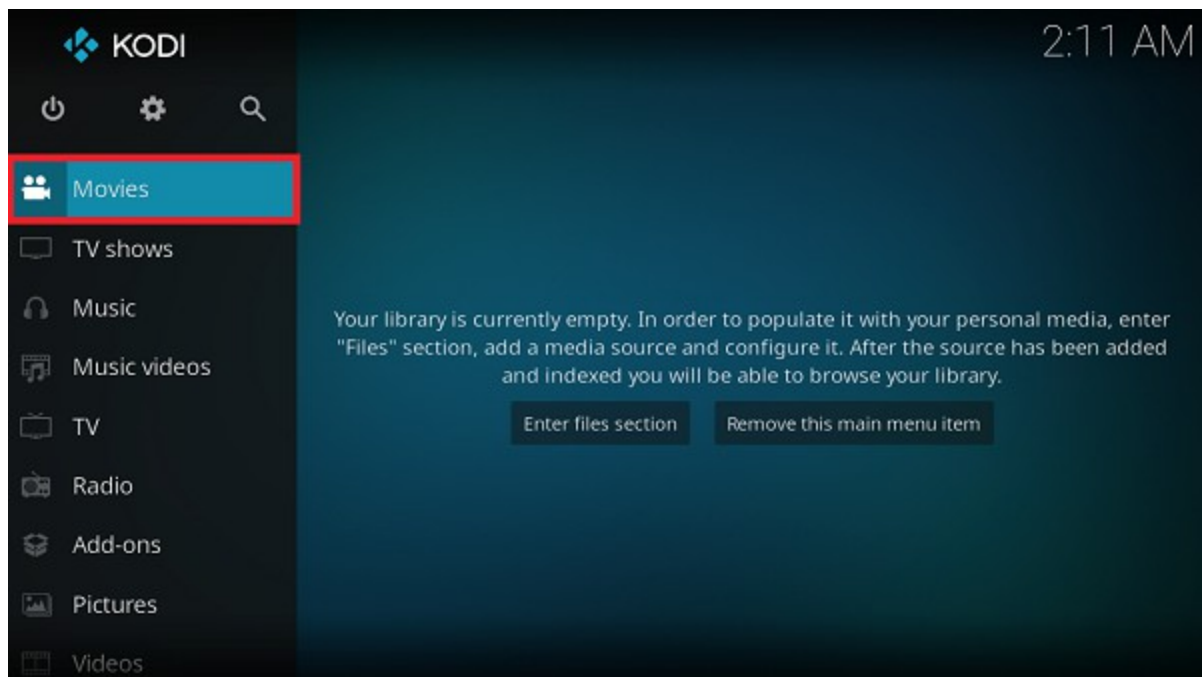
KODI

2:11 AM

Movies
TV shows
Music
Music videos
TV
Radio
Add-ons
Pictures
Videos

Your library is currently empty. In order to populate it with your personal media, enter "Files" section, add a media source and configure it. After the source has been added and indexed you will be able to browse your library.

Enter files section
Remove this main menu item